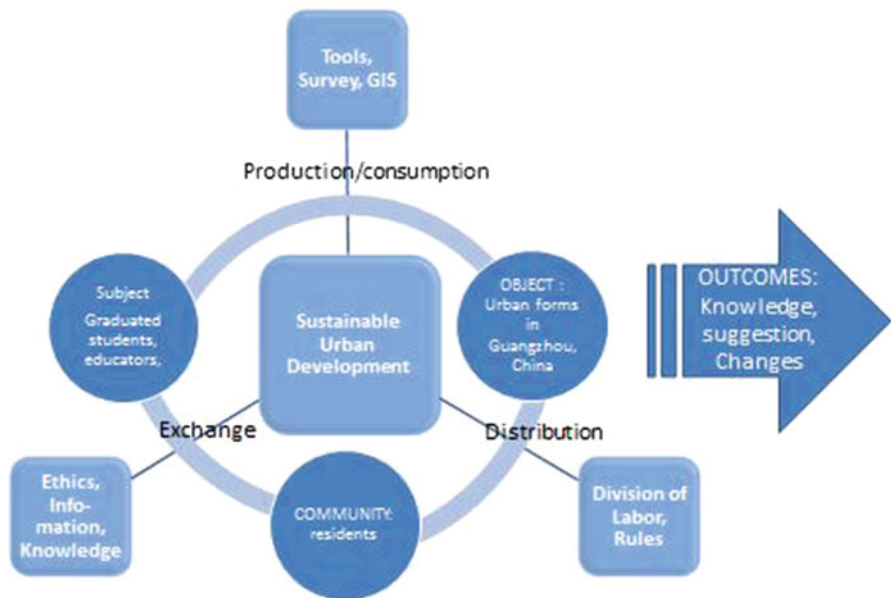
Tools, Survey, GIS

Production/consumption

Subject
Graduated students, educators,

Sustainable Urban Development

OBJECT :
Urban forms in Guangzhou, China

OUTCOMES: Knowledge, suggestion, Changes

Exchange

Distribution

Ethics, Info-mation, Knowledge

COMMUNITY: residents

Division of Labor, Rules